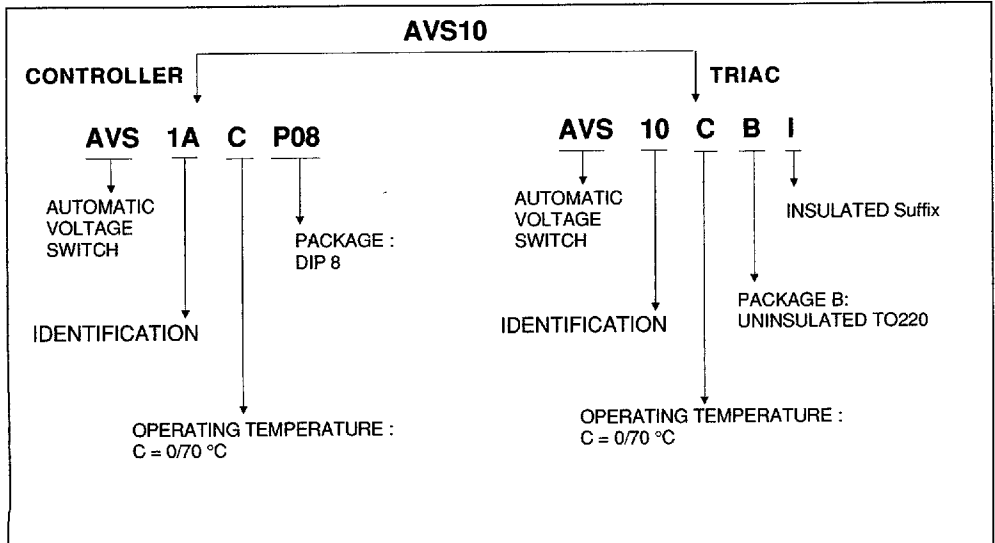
AVS10

CONTROLLER

TRIAC

AVS 1A C P08

AUTOMATIC VOLTAGE SWITCH

PACKAGE : DIP 8

IDENTIFICATION

OPERATING TEMPERATURE : C = 0/70 °C

AVS 10 C B I

AUTOMATIC VOLTAGE SWITCH

INSULATED Suffix

PACKAGE B: UNINSULATED TO220

IDENTIFICATION

OPERATING TEMPERATURE : C = 0/70 °C